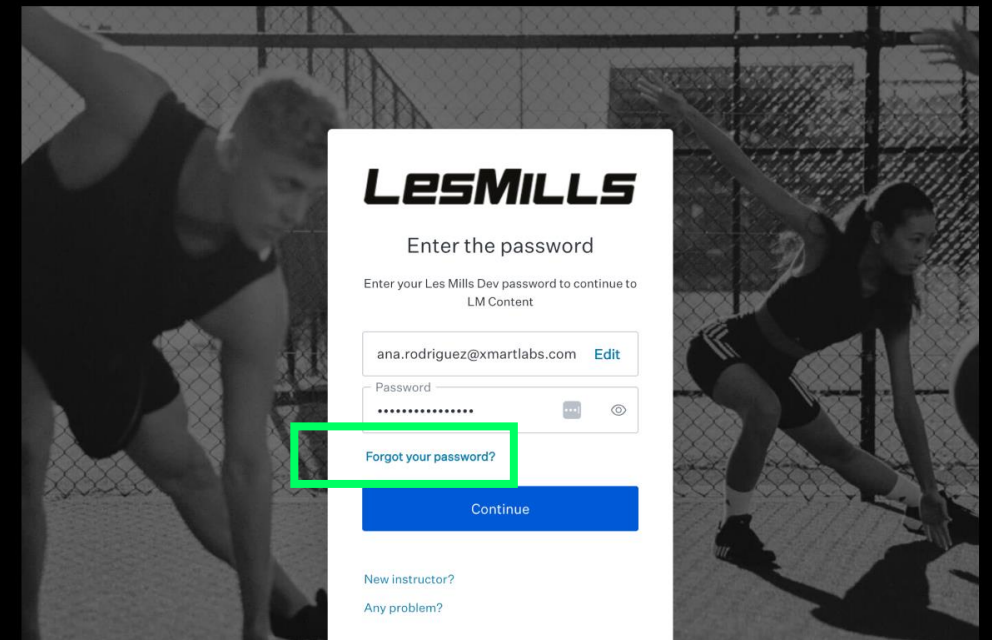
LESMILLS

Enter the password

Enter your Les Mills Dev password to continue to LM Content

ana.rodriguez@xmartlabs.com Edit

Password
•••••••••••••••

Forgot your password?

Continue

New instructor?

Any problem?